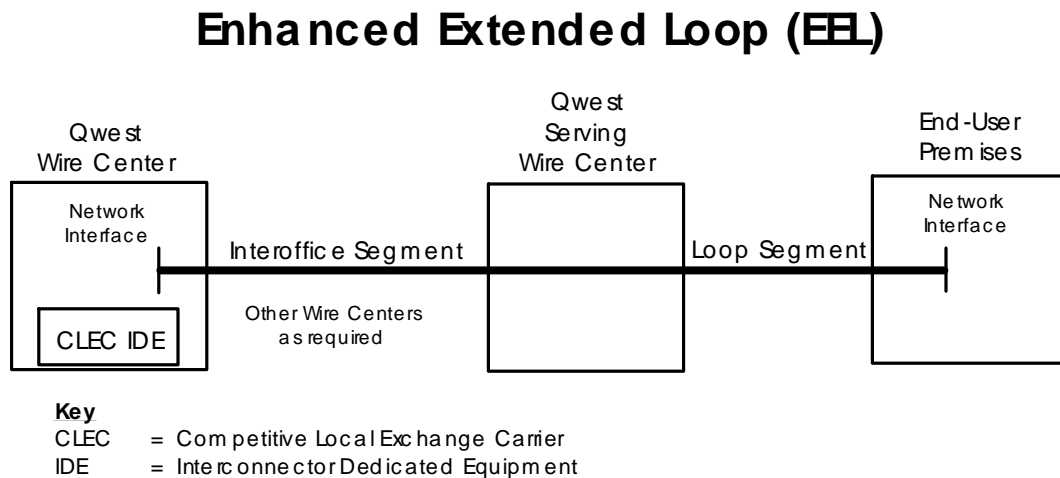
Enhanced Extended Loop (EEL)

Qwest Wire Center

Network Interface

CLEC IDE

Interoffice Segment

Other Wire Centers as required

Qwest Serving Wire Center

Loop Segment

End-User Premises

Network Interface

Key
CLEC = Competitive Local Exchange Carrier
IDE = Interconnector Dedicated Equipment